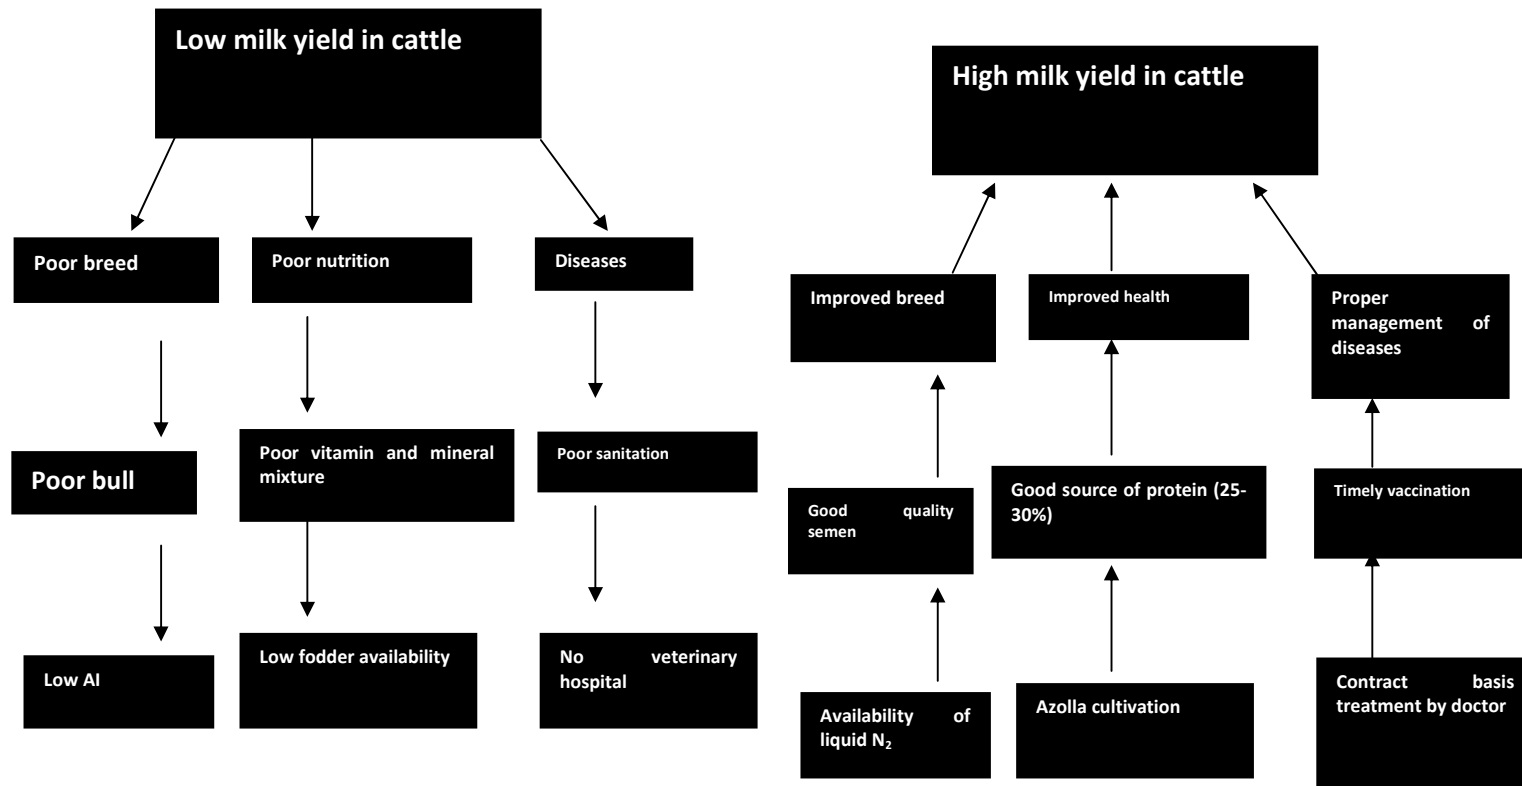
Low milk yield in cattle

Poor breed

Poor nutrition

Diseases

Poor bull

Poor vitamin and mineral mixture

Poor sanitation

Low AI

Low fodder availability

No veterinary hospital

High milk yield in cattle

Improved breed

Improved health

Proper management of diseases

Good quality semen

Good source of protein (25-30%)

Timely vaccination

Availability of liquid $N_2$

Azolla cultivation

Contract basis treatment by doctor